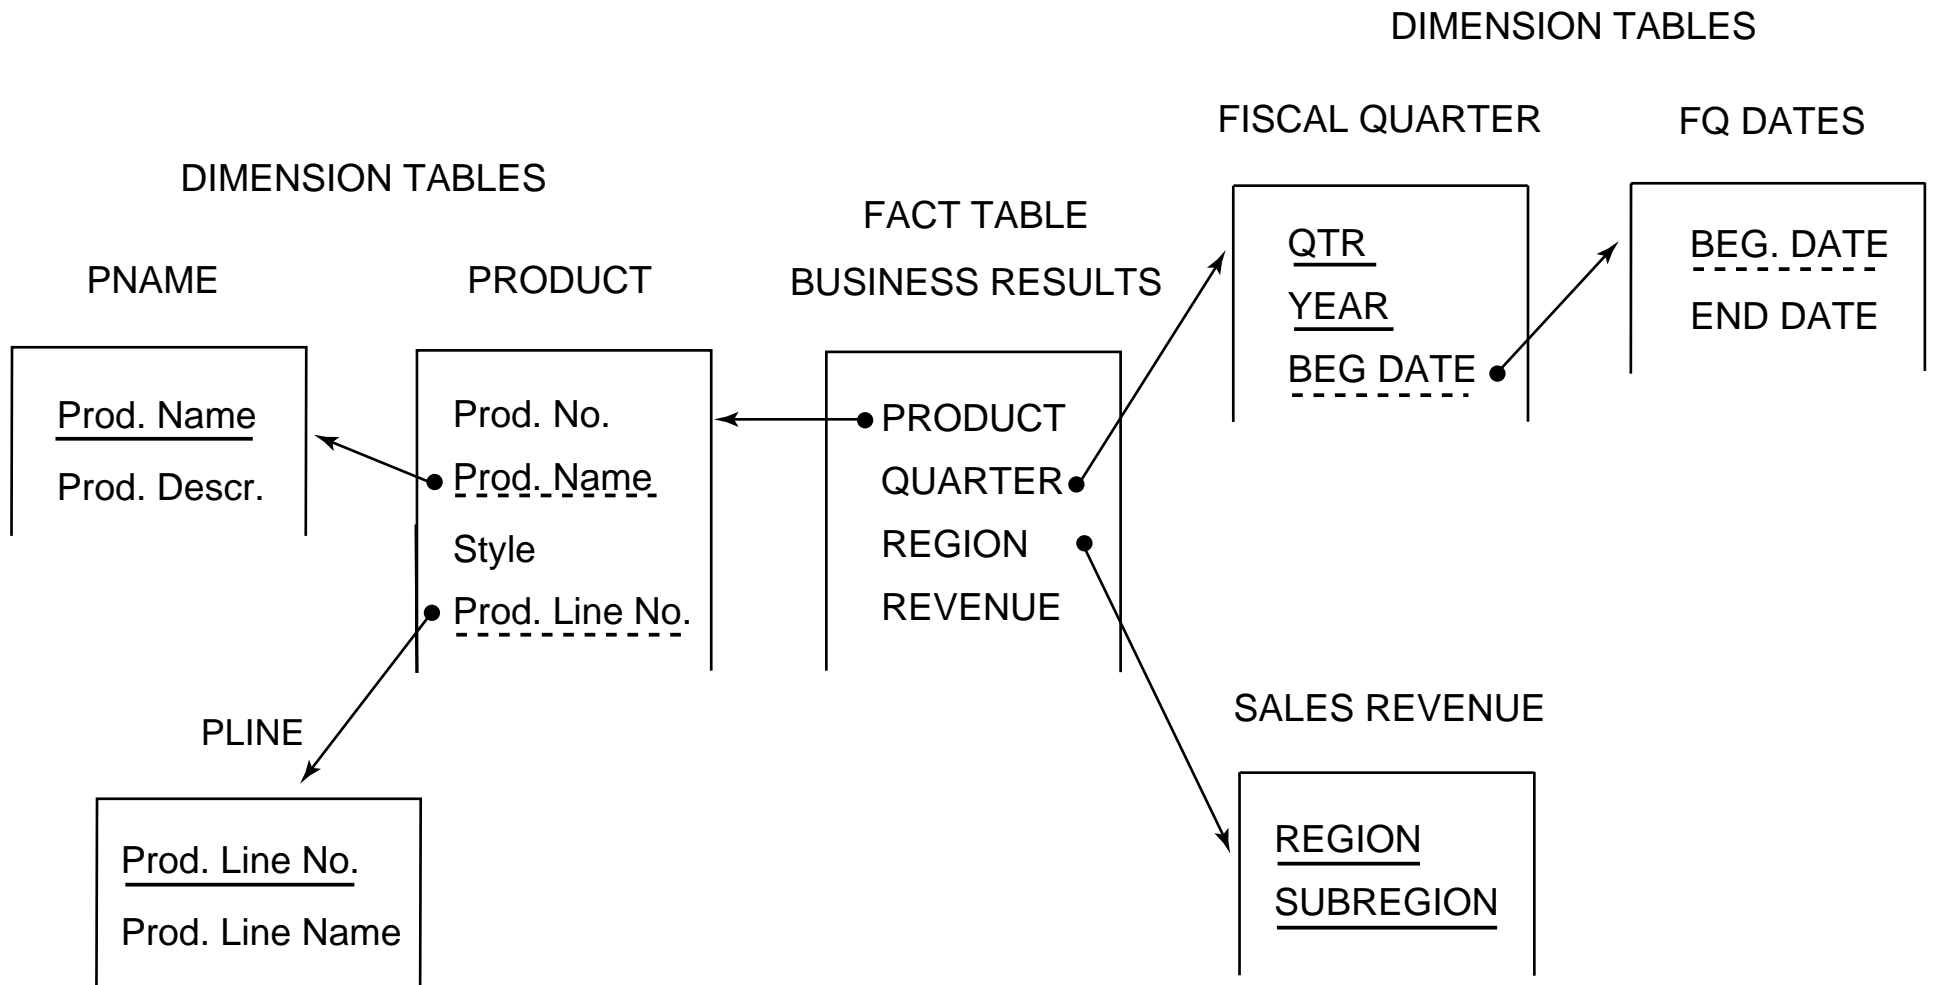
DIMENSION TABLES

FISCAL QUARTER

QTR
YEAR
BEG DATE

FQ DATES

BEG. DATE
END DATE

DIMENSION TABLES

PNAME

Prod. Name
Prod. Descr.

PRODUCT

Prod. No.
Prod. Name
Style
Prod. Line No.

FACT TABLE
BUSINESS RESULTS

PRODUCT
QUARTER
REGION
REVENUE

PLINE

Prod. Line No.
Prod. Line Name

SALES REVENUE

REGION
SUBREGION